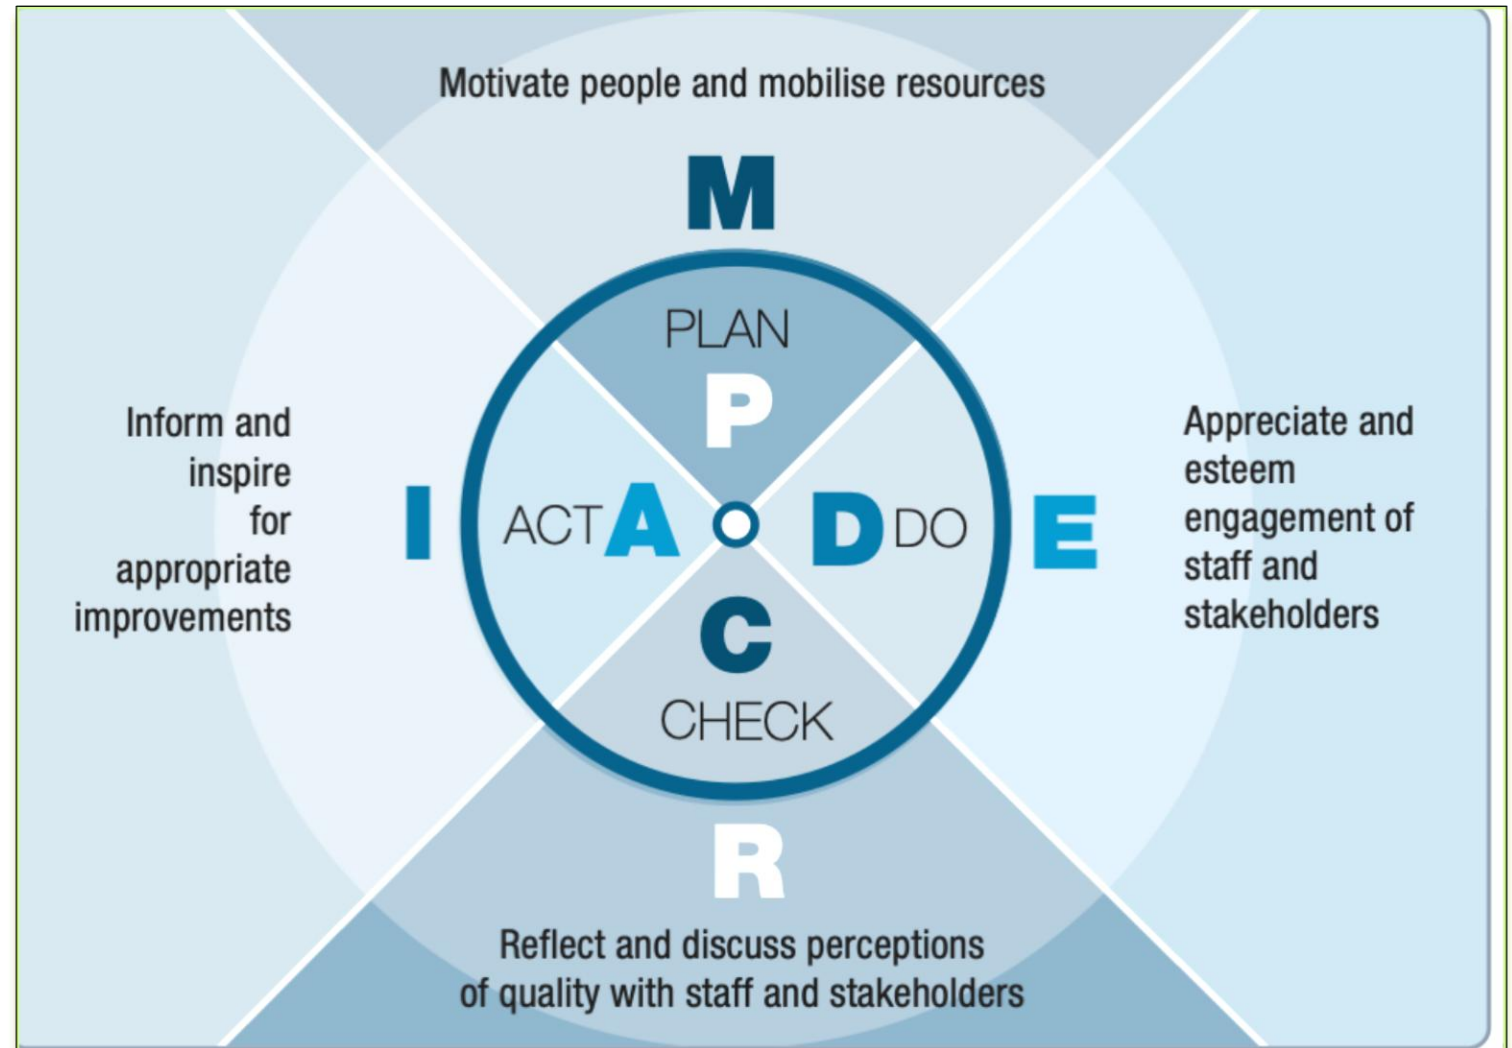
Motivate people and mobilise resources

M

PLAN

P

Inform and inspire for appropriate improvements

I

ACT A

D DO

E

Appreciate and esteem engagement of staff and stakeholders

C

CHECK

R

Reflect and discuss perceptions of quality with staff and stakeholders